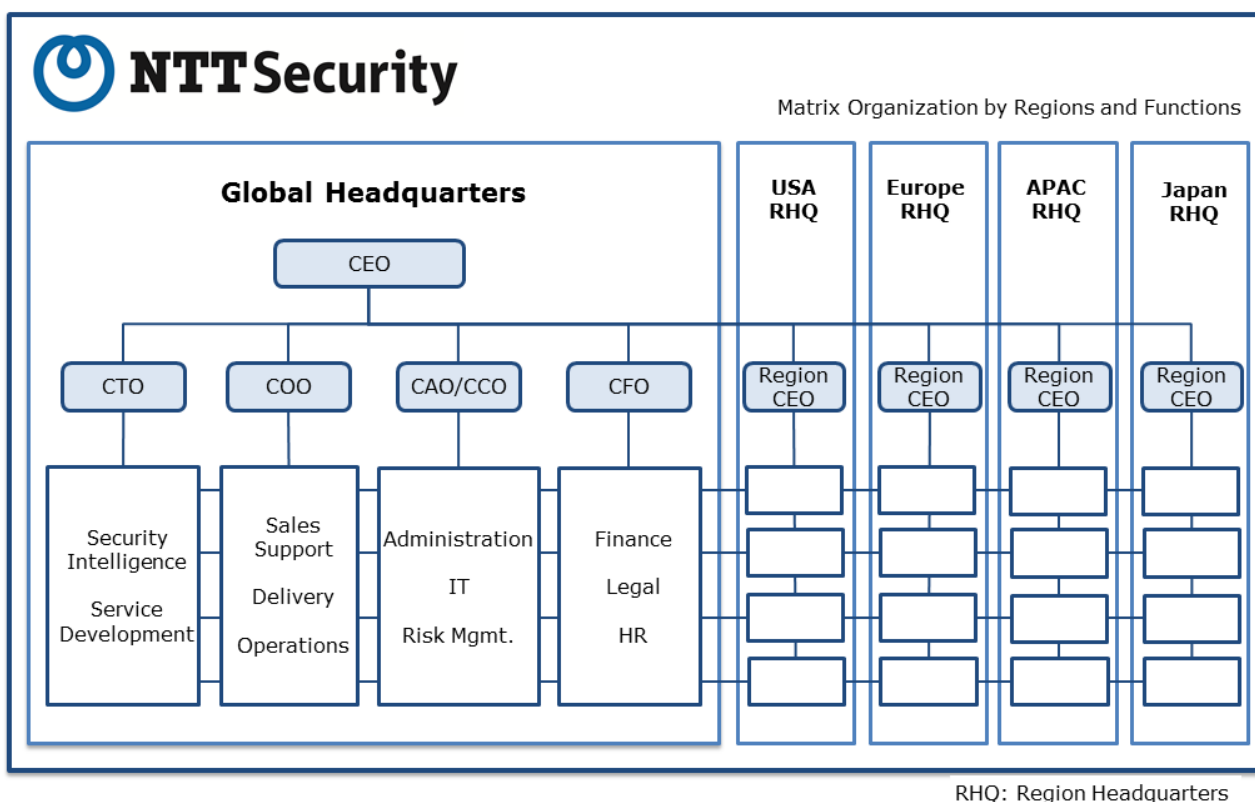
NTT Security

Matrix Organization by Regions and Functions

Global Headquarters

CEO

CTO

COO

CAO/CCO

CFO

Security Intelligence

Service Development

Sales Support

Delivery

Operations

Administration

IT

Risk Mgmt.

Finance

Legal

HR

USA RHQ

Region CEO

Europe RHQ

Region CEO

APAC RHQ

Region CEO

Japan RHQ

Region CEO

RHQ: Region Headquarters